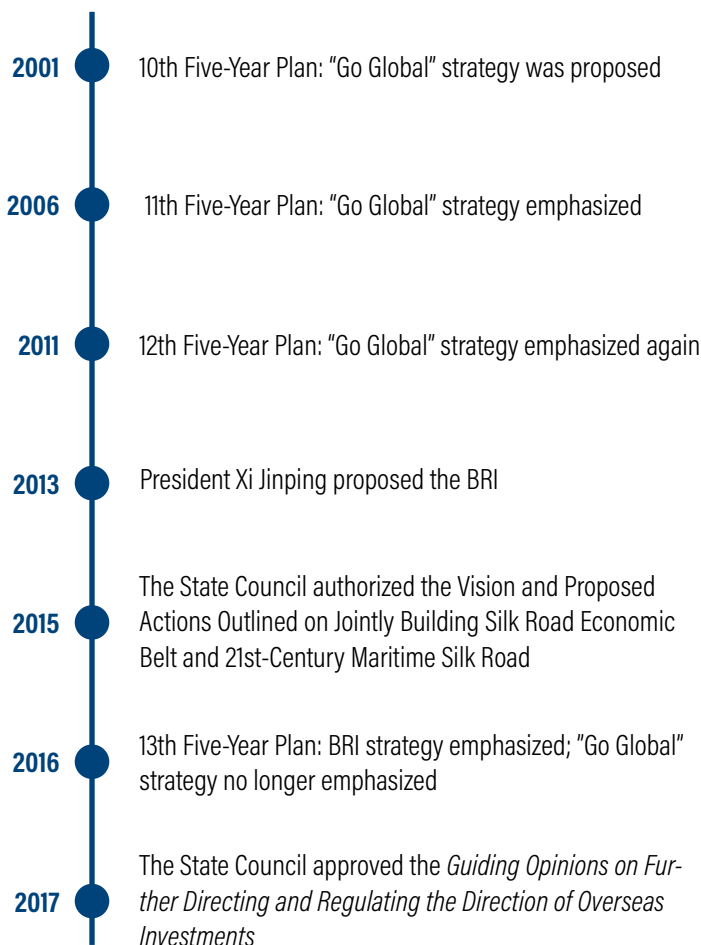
2001 10th Five-Year Plan: “Go Global” strategy was proposed

2006 11th Five-Year Plan: “Go Global” strategy emphasized

2011 12th Five-Year Plan: “Go Global” strategy emphasized again

2013 President Xi Jinping proposed the BRI

2015 The State Council authorized the Vision and Proposed Actions Outlined on Jointly Building Silk Road Economic Belt and 21st-Century Maritime Silk Road

2016 13th Five-Year Plan: BRI strategy emphasized; "Go Global" strategy no longer emphasized

2017 The State Council approved the *Guiding Opinions on Further Directing and Regulating the Direction of Overseas Investments*